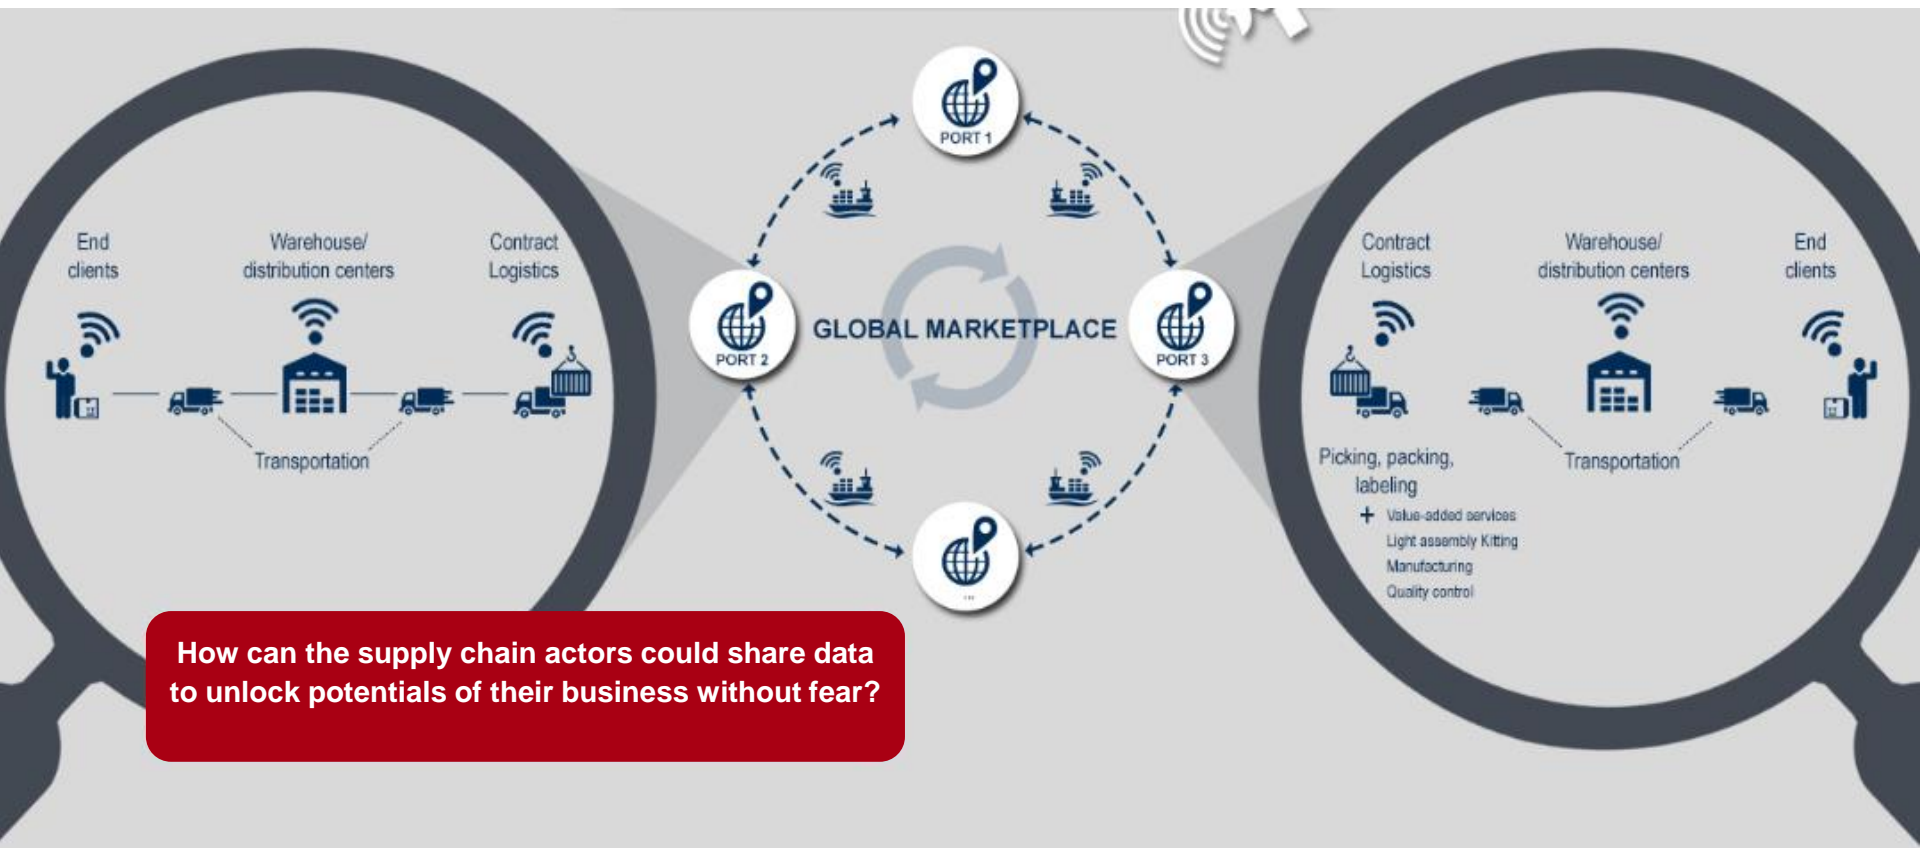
End clients

Warehouse/ distribution centers

Contract Logistics

Transportation

PORT 1

PORT 2

GLOBAL MARKETPLACE

PORT 3

...

Contract Logistics

Warehouse/ distribution centers

End clients

Picking, packing, labeling

Transportation

+ Value-added services
Light assembly Kitting
Manufacturing
Quality control

How can the supply chain actors could share data to unlock potentials of their business without fear?